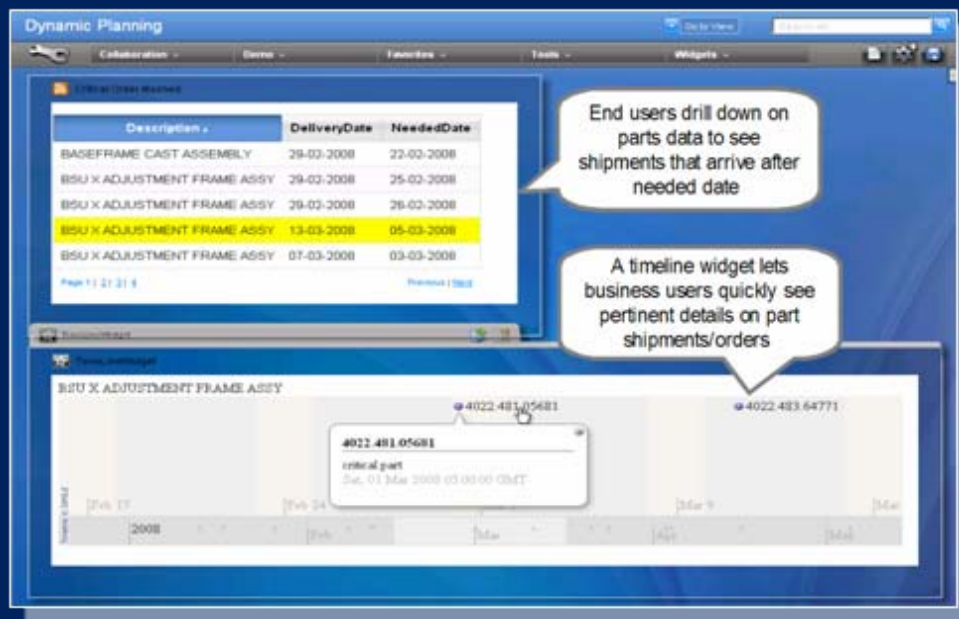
Dynamic Planning

Go to View

Collaboration | Items | Favorites | Tools | Widgets

Critical Order Mashed

| Description | DeliveryDate | NeededDate |
|---|---|---|
| BASEFRAME CAST ASSEMBLY | 29-02-2008 | 22-02-2008 |
| BSU X ADJUSTMENT FRAME ASSY | 29-02-2008 | 25-02-2008 |
| BSU X ADJUSTMENT FRAME ASSY | 29-02-2008 | 26-02-2008 |
| BSU X ADJUSTMENT FRAME ASSY | 13-03-2008 | 05-03-2008 |
| BSU X ADJUSTMENT FRAME ASSY | 07-03-2008 | 03-03-2008 |

Page 1 | 2 | 3 | 4

Previous | Next

End users drill down on parts data to see shipments that arrive after needed date

A timeline widget lets business users quickly see pertinent details on part shipments/orders

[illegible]

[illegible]

BSU X ADJUSTMENT FRAME ASSY

4022.481.05681

4022.483.64771

4022.481.05681

critical part

Sat, 01 Mar 2008 05:00:00 GMT

Feb 17

Feb 24

Mar 9

Mar

2008

Feb

Mar

Apr

May